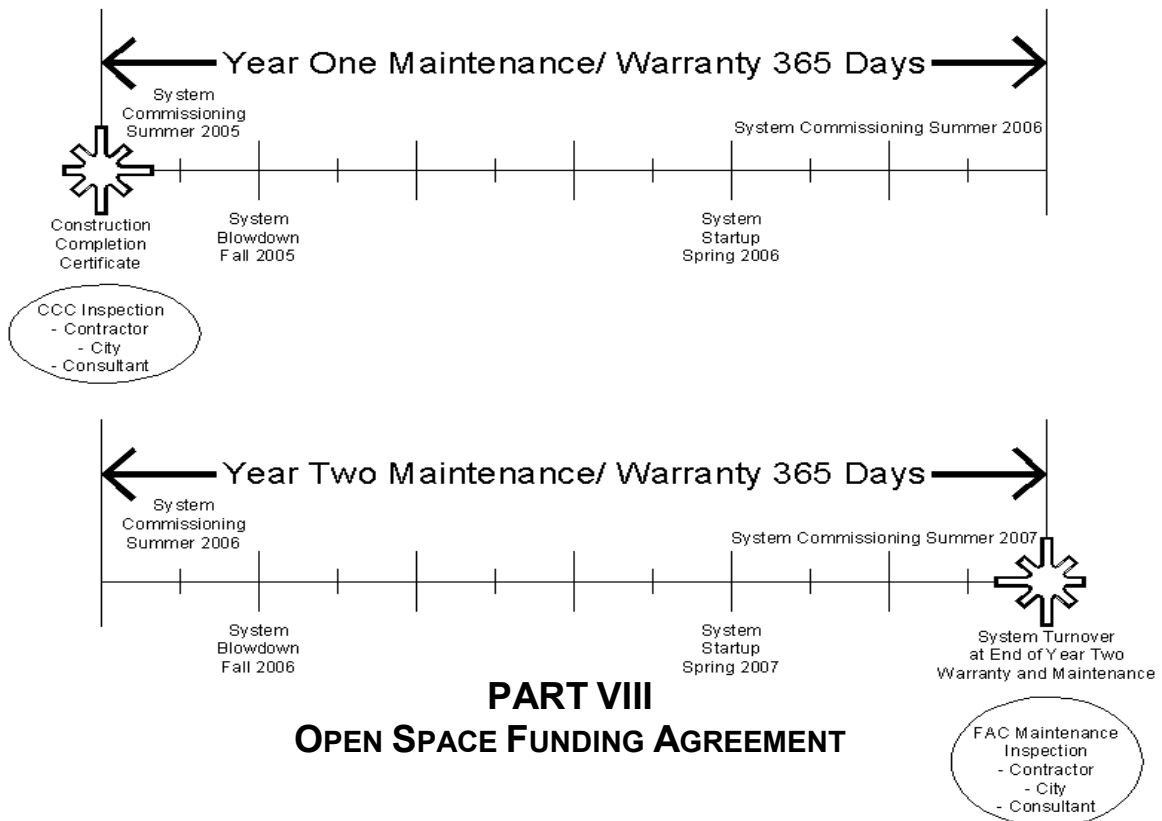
Year One Maintenance/ Warranty 365 Days

System Commissioning Summer 2005

System Commissioning Summer 2006

Construction Completion Certificate

System Blowdown Fall 2005

System Startup Spring 2006

CCC Inspection
- Contractor
- City
- Consultant

Year Two Maintenance/ Warranty 365 Days

System Commissioning Summer 2006

System Commissioning Summer 2007

System Blowdown Fall 2006

System Startup Spring 2007

System Turnover at End of Year Two Warranty and Maintenance

PART VIII
OPEN SPACE FUNDING AGREEMENT

FAC Maintenance Inspection
- Contractor
- City
- Consultant